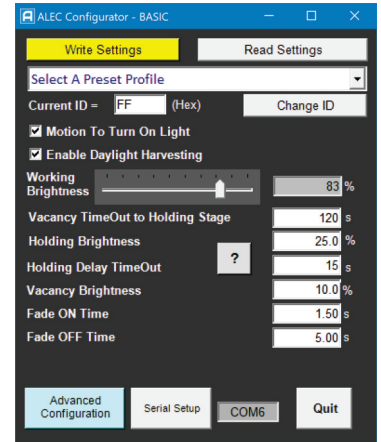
ALEC Configurator - BASIC

Write Settings

Read Settings

Select A Preset Profile

Current ID = FF (Hex)

Change ID

Motion To Turn On Light

Enable Daylight Harvesting

Working Brightness

83 %

Vacancy TimeOut to Holding Stage 120 s

Holding Brightness 25.0 %

Holding Delay TimeOut ? 15 s

Vacancy Brightness 10.0 %

Fade ON Time 1.50 s

Fade OFF Time 5.00 s

Advanced Configuration

Serial Setup

COM6

Quit